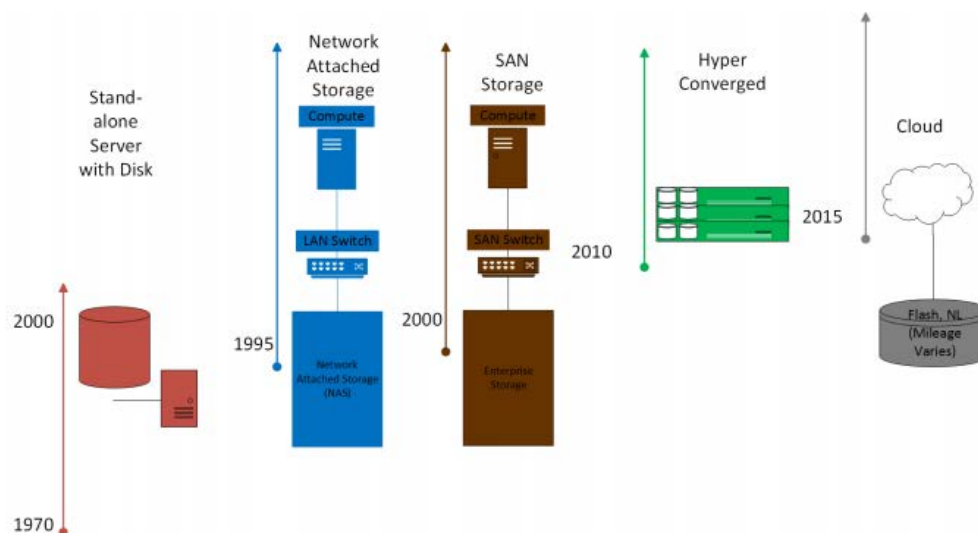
Stand-alone Server with Disk

2000

1970

Network Attached Storage

Compute

LAN Switch

1995

Network Attached Storage (NAS)

SAN Storage

Compute

SAN Switch

2010

2000

Enterprise Storage

Hyper Converged

2015

Cloud

Flash, NL (Mileage Varies)